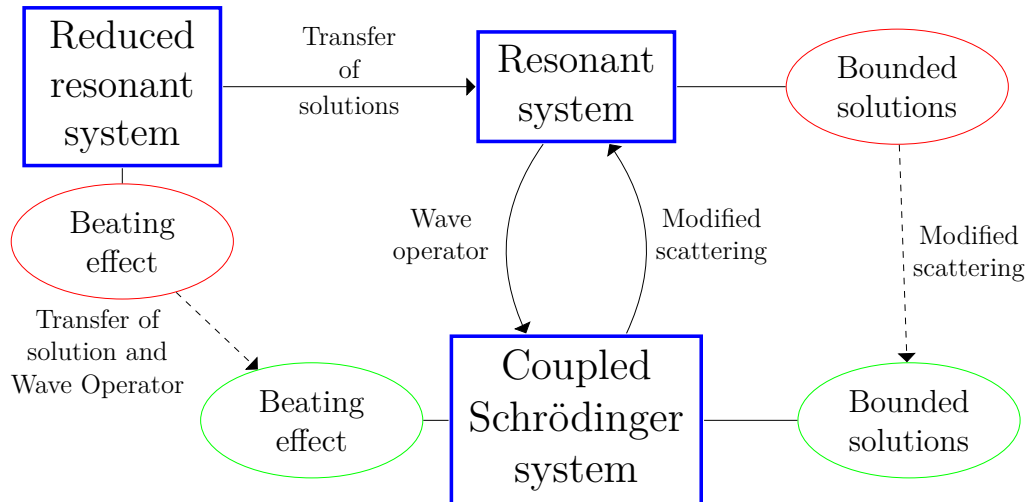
Reduced resonant system

Transfer of solutions

Resonant system

Bounded solutions

Beating effect

Wave operator

Modified scattering

Modified scattering

Transfer of solution and Wave Operator

Beating effect

Coupled Schrödinger system

Bounded solutions